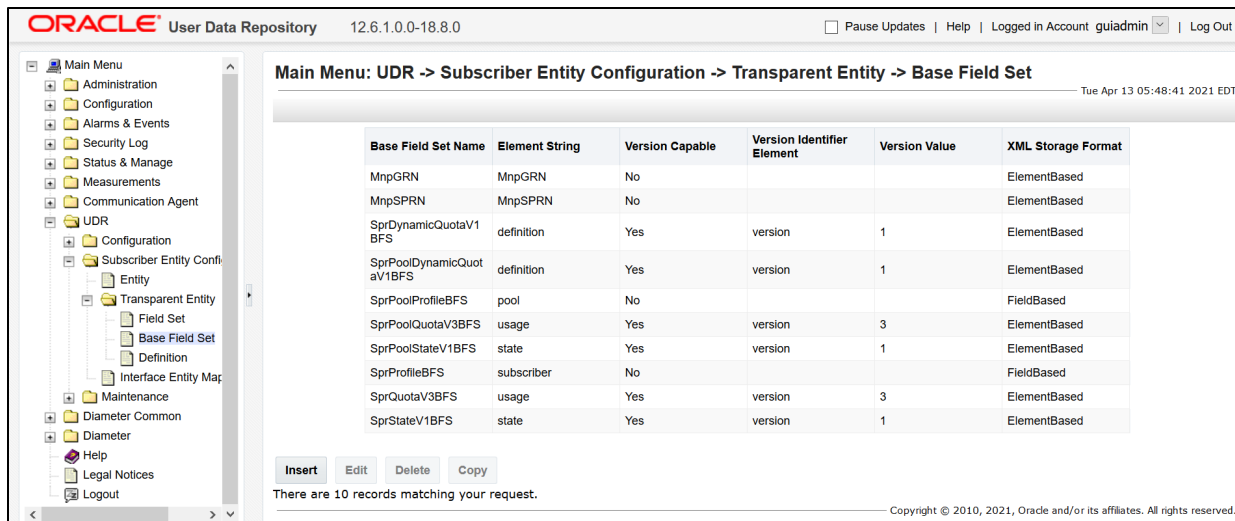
ORACLE User Data Repository 12.6.1.0.0-18.8.0

Pause Updates | Help | Logged in Account guiadmin | Log Out

Main Menu
Administration
Configuration
Alarms & Events
Security Log
Status & Manage
Measurements
Communication Agent
UDR
Configuration
Subscriber Entity Confi
Entity
Transparent Entity
Field Set
Base Field Set
Definition
Interface Entity Map
Maintenance
Diameter Common
Diameter
Help
Legal Notices
Logout

Main Menu: UDR -> Subscriber Entity Configuration -> Transparent Entity -> Base Field Set

Tue Apr 13 05:48:41 2021 EDT

| Base Field Set Name | Element String | Version Capable | Version Identifier Element | Version Value | XML Storage Format |
|---|---|---|---|---|---|
| MnpGRN | MnpGRN | No | | | ElementBased |
| MnpSPRN | MnpSPRN | No | | | ElementBased |
| SprDynamicQuotaV1BFS | definition | Yes | version | 1 | ElementBased |
| SprPoolDynamicQuotaV1BFS | definition | Yes | version | 1 | ElementBased |
| SprPoolProfileBFS | pool | No | | | FieldBased |
| SprPoolQuotaV3BFS | usage | Yes | version | 3 | ElementBased |
| SprPoolStateV1BFS | state | Yes | version | 1 | ElementBased |
| SprProfileBFS | subscriber | No | | | FieldBased |
| SprQuotaV3BFS | usage | Yes | version | 3 | ElementBased |
| SprStateV1BFS | state | Yes | version | 1 | ElementBased |

Insert Edit Delete Copy

There are 10 records matching your request.

Copyright © 2010, 2021, Oracle and/or its affiliates. All rights reserved.